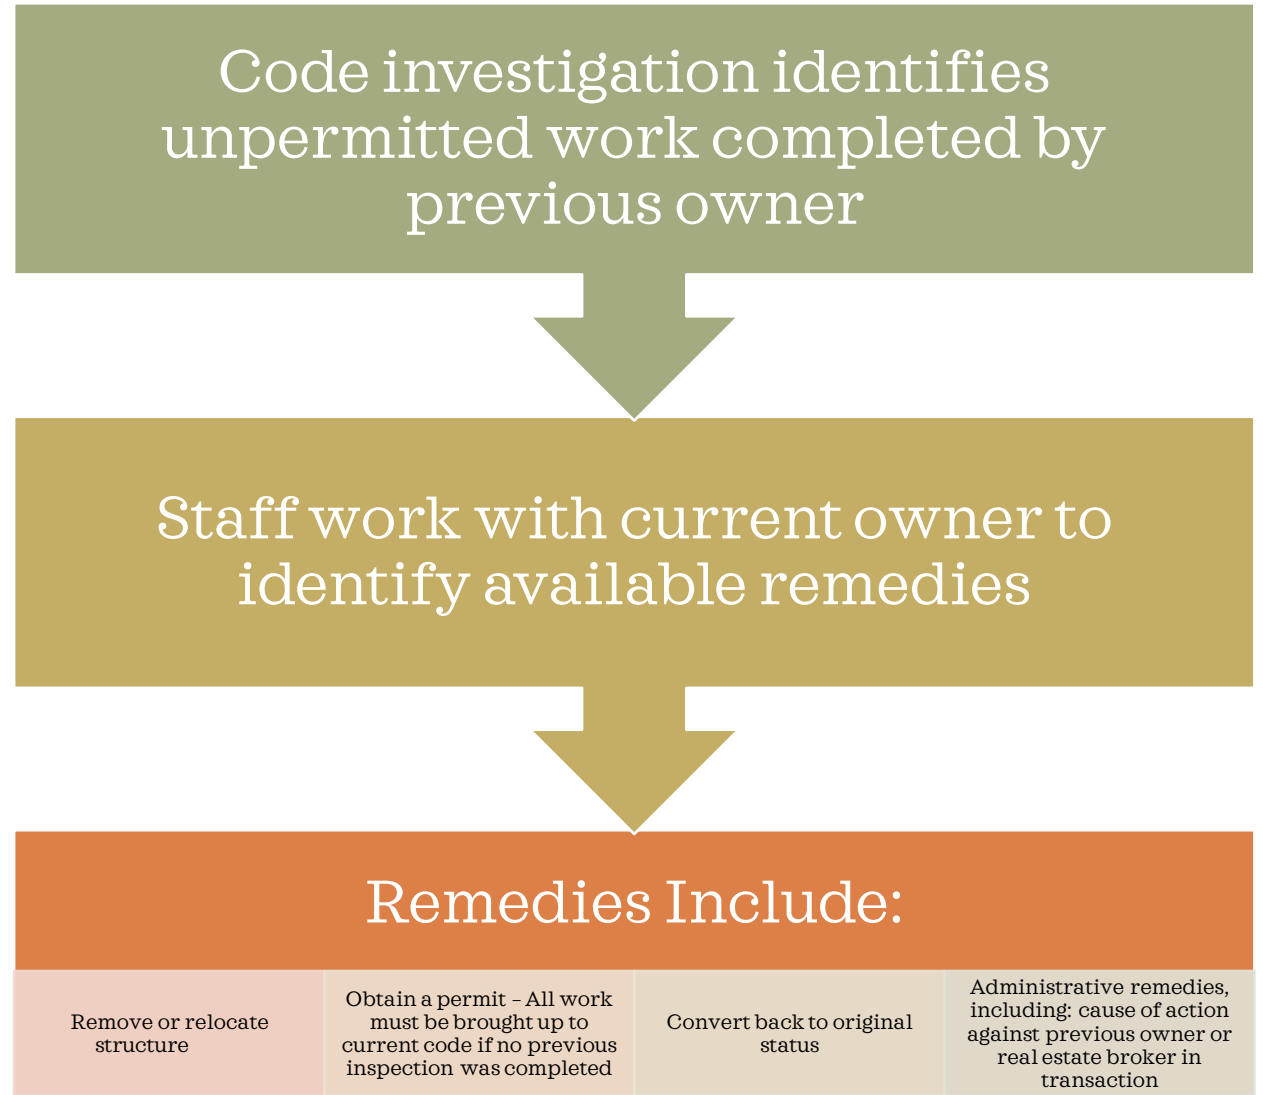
Code investigation identifies unpermitted work completed by previous owner

Staff work with current owner to identify available remedies

Remedies Include:

| Remove or relocate structure | Obtain a permit – All work must be brought up to current code if no previous inspection was completed | Convert back to original status | Administrative remedies, including: cause of action against previous owner or real estate broker in transaction |
|---|---|---|---|